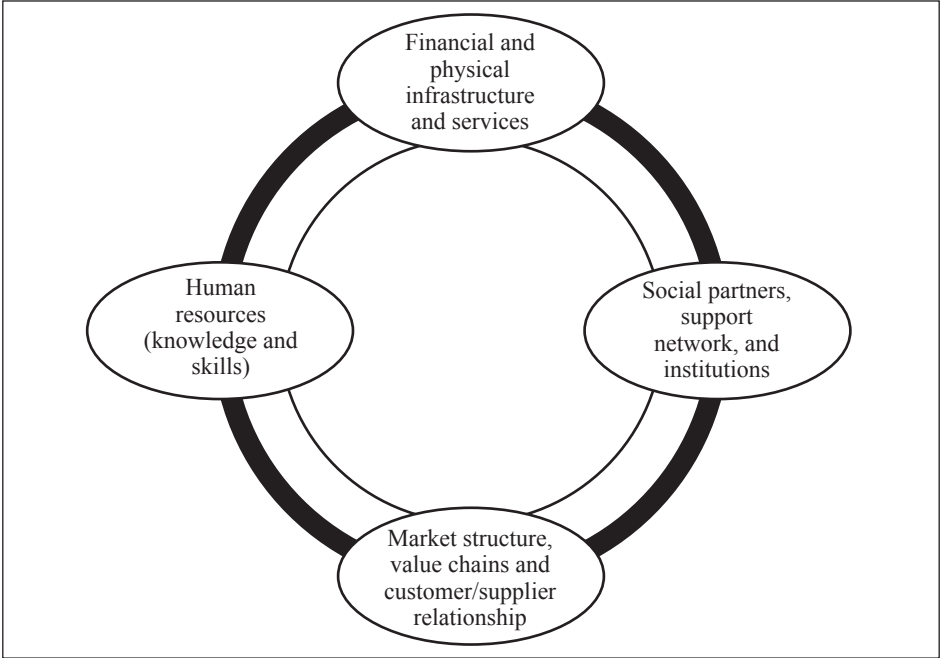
Financial and physical infrastructure and services

Human resources (knowledge and skills)

Social partners, support network, and institutions

Market structure, value chains and customer/supplier relationship